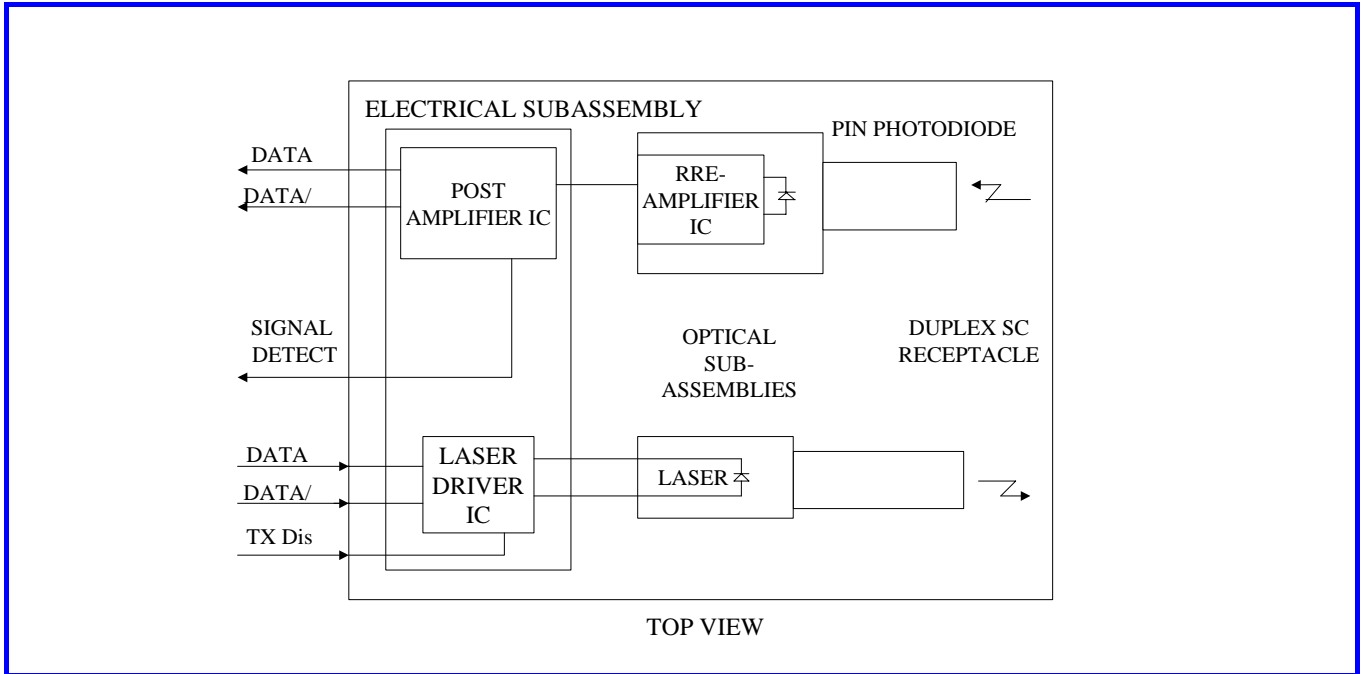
ELECTRICAL SUBASSEMBLY

PIN PHOTODIODE

DATA

DATA/

POST AMPLIFIER IC

RRE-AMPLIFIER IC

SIGNAL DETECT

OPTICAL SUB-ASSEMBLIES

DUPLEX SC RECEPTACLE

DATA

DATA/

TX Dis

LASER DRIVER IC

LASER

TOP VIEW